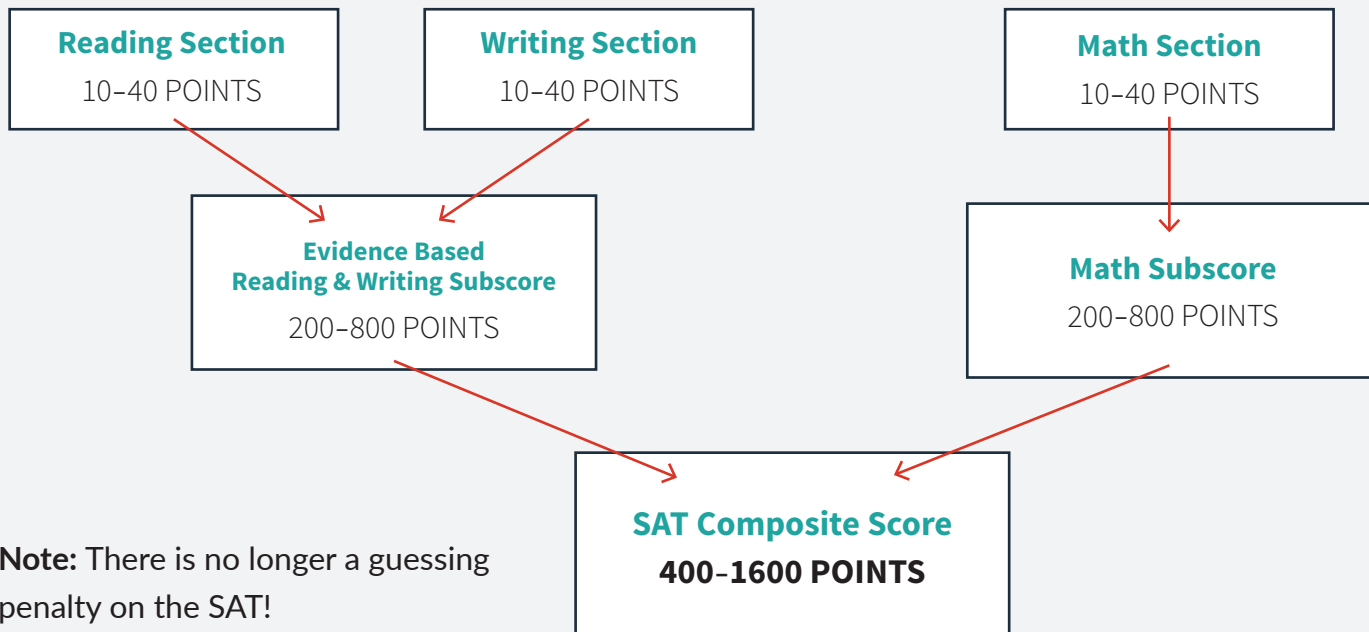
Reading Section
10–40 POINTS

Writing Section
10–40 POINTS

Math Section
10–40 POINTS

Evidence Based
Reading & Writing Subscore
200–800 POINTS

Math Subscore
200–800 POINTS

SAT Composite Score
400–1600 POINTS

Note: There is no longer a guessing penalty on the SAT!